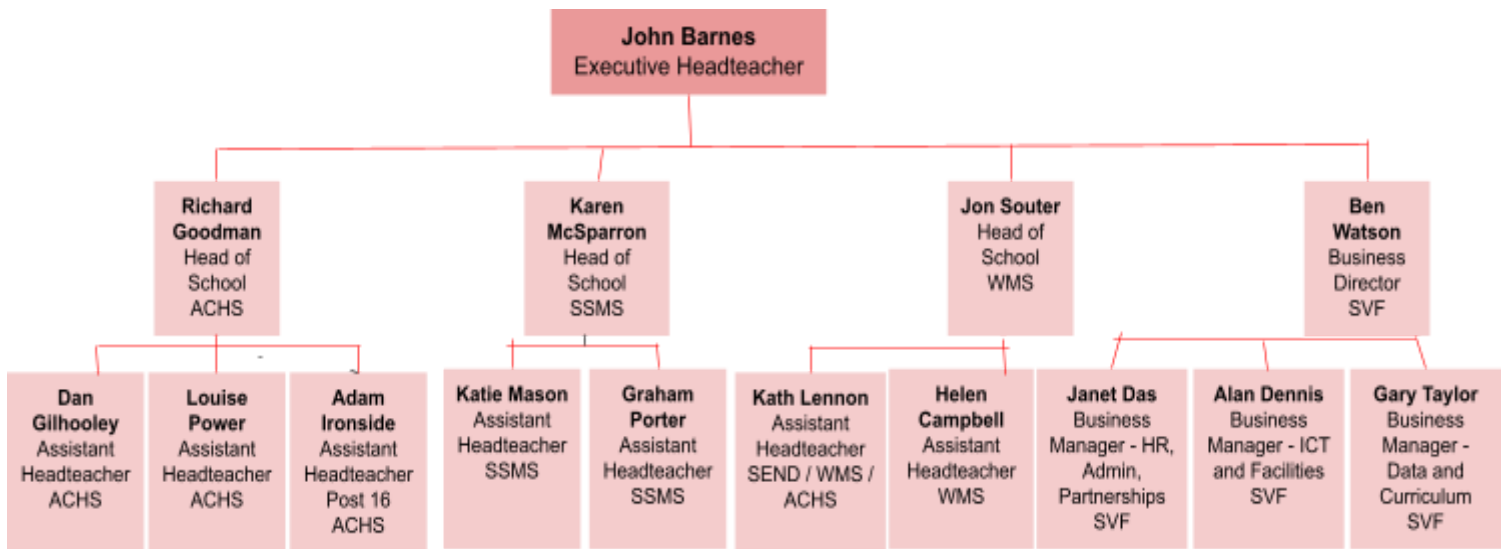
John Barnes
Executive Headteacher

Richard Goodman
Head of School
ACHS

Karen McSparron
Head of School
SSMS

Jon Souter
Head of School
WMS

Ben Watson
Business Director
SVF

Dan Gilhooley
Assistant Headteacher
ACHS

Louise Power
Assistant Headteacher
ACHS

Adam Ironside
Assistant Headteacher
Post 16
ACHS

Katie Mason
Assistant Headteacher
SSMS

Graham Porter
Assistant Headteacher
SSMS

Kath Lennon
Assistant Headteacher
SEND / WMS / ACHS

Helen Campbell
Assistant Headteacher
WMS

Janet Das
Business Manager - HR, Admin, Partnerships
SVF

Alan Dennis
Business Manager - ICT and Facilities
SVF

Gary Taylor
Business Manager - Data and Curriculum
SVF